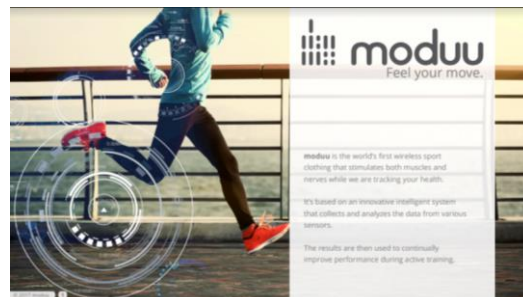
moduu
Feel your move.

moduu is the world's first wireless sport clothing that stimulates both muscles and nerves while we are tracking your health.

It's based on an innovative intelligent system that collects and analyzes the data from various sensors.

The results are then used to continually improve performance during active training.